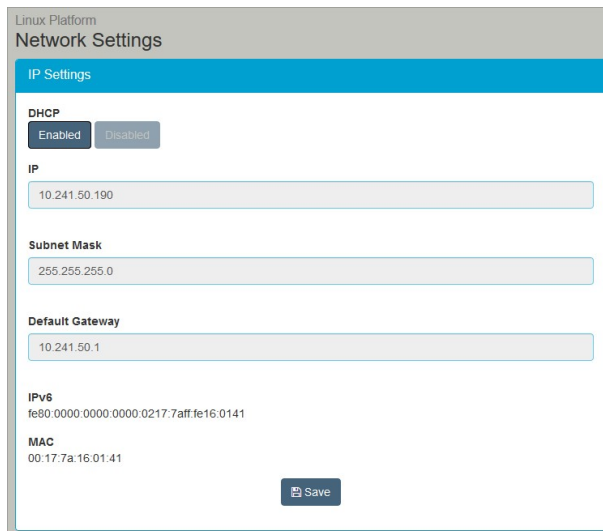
Linux Platform
Network Settings

IP Settings

DHCP
Enabled Disabled

IP
10.241.50.190

Subnet Mask
255.255.255.0

Default Gateway
10.241.50.1

IPv6
fe80:0000:0000:0000:0217:7aff:fe16:0141

MAC
00:17:7a:16:01:41

Save